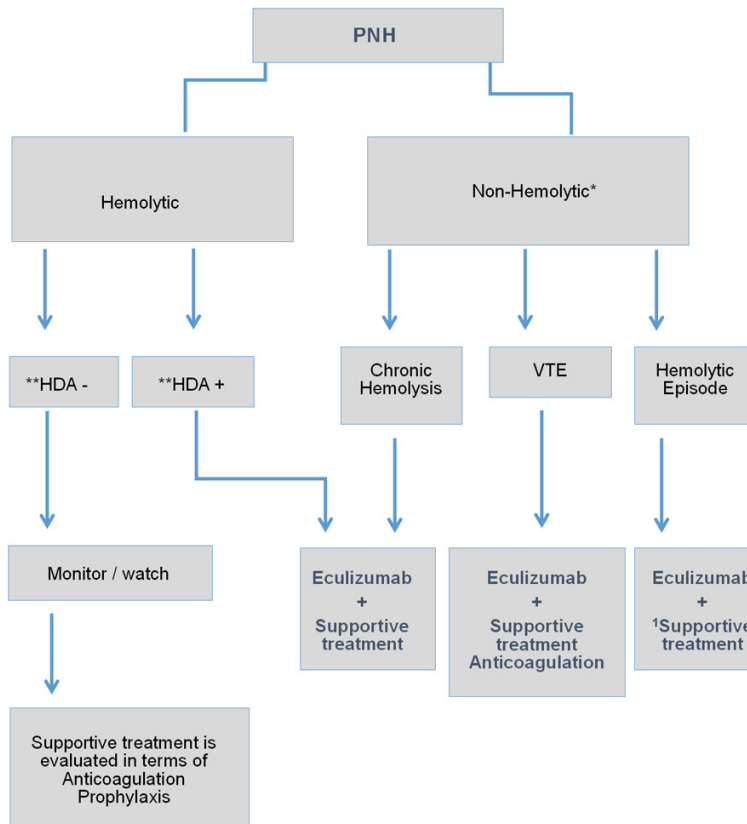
PNH

Hemolytic

Non-Hemolytic*

**HDA -

**HDA +

Chronic Hemolysis

VTE

Hemolytic Episode

Monitor / watch

Eculizumab + Supportive treatment

Eculizumab + Supportive treatment Anticoagulation

Eculizumab + $^1$Supportive treatment

Supportive treatment is evaluated in terms of Anticoagulation Prophylaxis